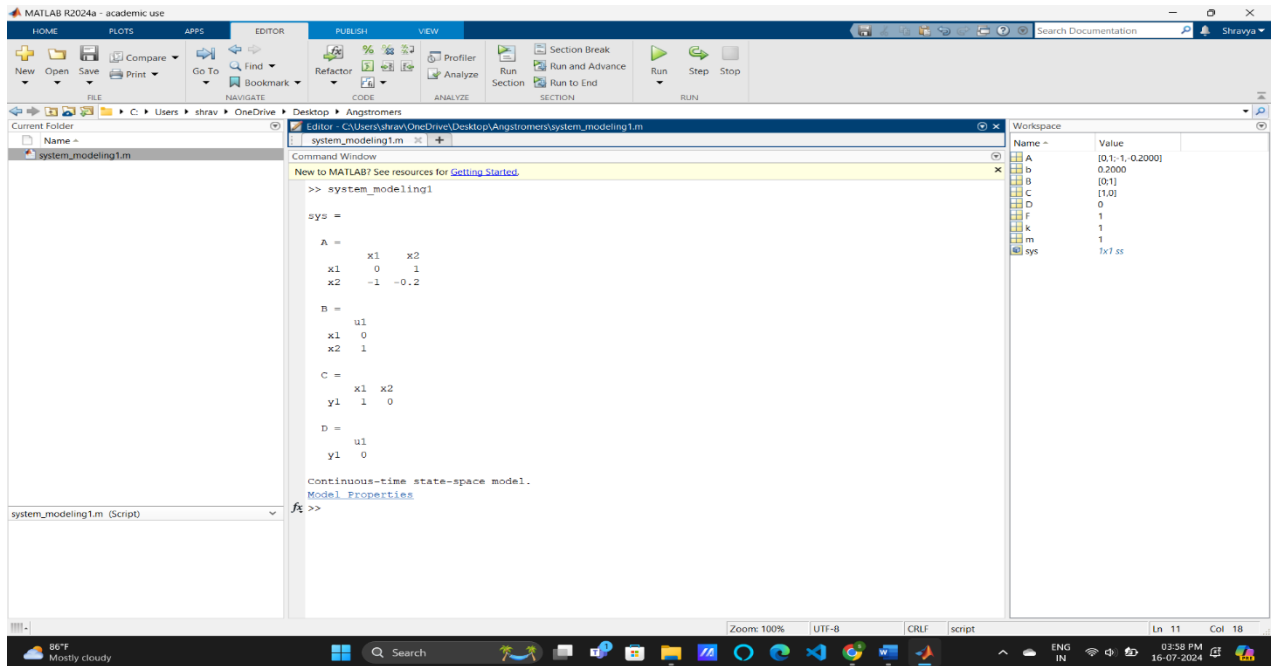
MATLAB R2024a - academic use

HOME PLOTS APPS EDITOR PUBLISH VIEW

Search Documentation

Shravya

New Open Save Compare Print FILE

Go To Find Bookmark NAVIGATE

Refactor CODE

Profiler Analyze ANALYZE

Run Section Section Break Run and Advance Run to End SECTION

Run Step Stop RUN

C: ▸ Users ▸ shrav ▸ OneDrive ▸ Desktop ▸ Angstromers

Current Folder

Name

system_modeling1.m

Editor - C:\Users\shrav\OneDrive\Desktop\Angstromers\system_modeling1.m

system_modeling1.m

Command Window

New to MATLAB? See resources for Getting Started.

>> system_modeling1

sys =

A =
x1 x2
x1 0 1
x2 -1 -0.2

B =
u1
x1 0
x2 1

C =
x1 x2
y1 1 0

D =
u1
y1 0

Continuous-time state-space model.
Model Properties

>>

Workspace

| Name | Value |
|---|---|
| A | [0,1;-1,-0.2000] |
| b | 0.2000 |
| B | [0;1] |
| C | [1,0] |
| D | 0 |
| F | 1 |
| k | 1 |
| m | 1 |
| sys | 1x1 ss |

system_modeling1.m (Script)

Zoom: 100% UTF-8 CRLF script Ln 11 Col 18

86°F Mostly cloudy

Search

ENG IN

03:58 PM 16-07-2024